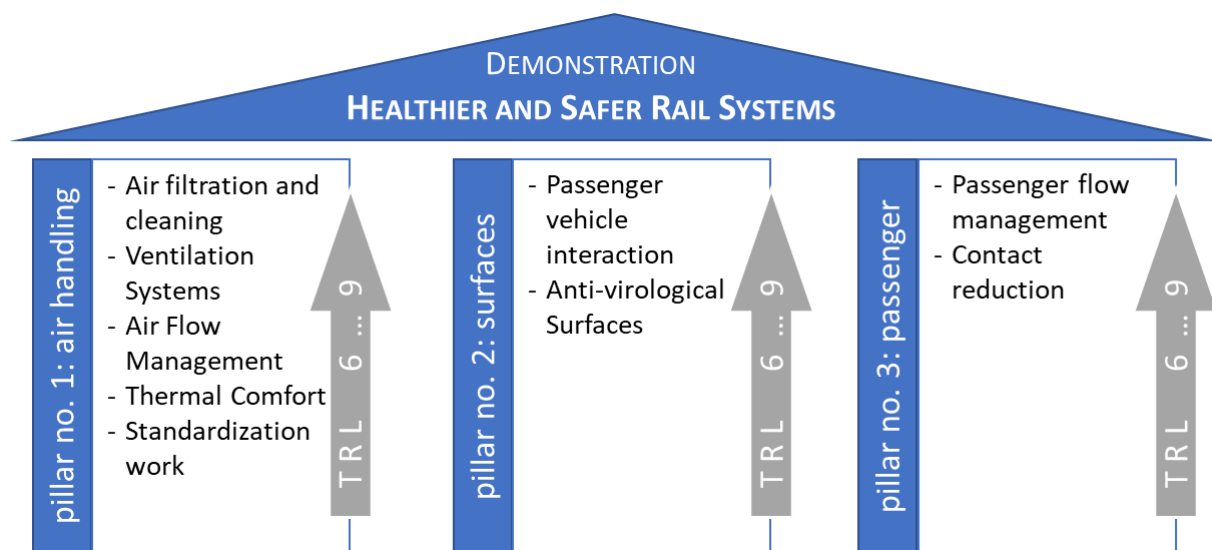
DEMONSTRATION
HEALTHIER AND SAFER RAIL SYSTEMS

pillar no. 1: air handling

- Air filtration and cleaning
- Ventilation Systems
- Air Flow Management
- Thermal Comfort
- Standardization work

TRL 6 … 9

pillar no. 2: surfaces

- Passenger vehicle interaction
- Anti-virological Surfaces

TRL 6 … 9

pillar no. 3: passenger

- Passenger flow management
- Contact reduction

TRL 6 … 9